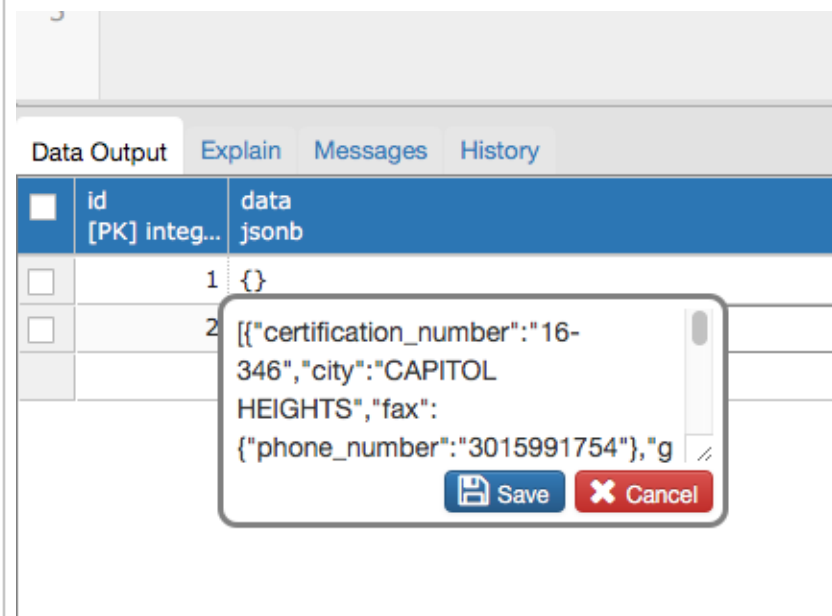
3

Data Output | Explain | Messages | History

| | id [PK] integ... | data jsonb |
|---|---|---|
| | 1 | {} |
| | 2 | |
| | | |

[{"certification_number":"16-346","city":"CAPITOL HEIGHTS","fax":{"phone_number":"3015991754"},"g

Save
Cancel